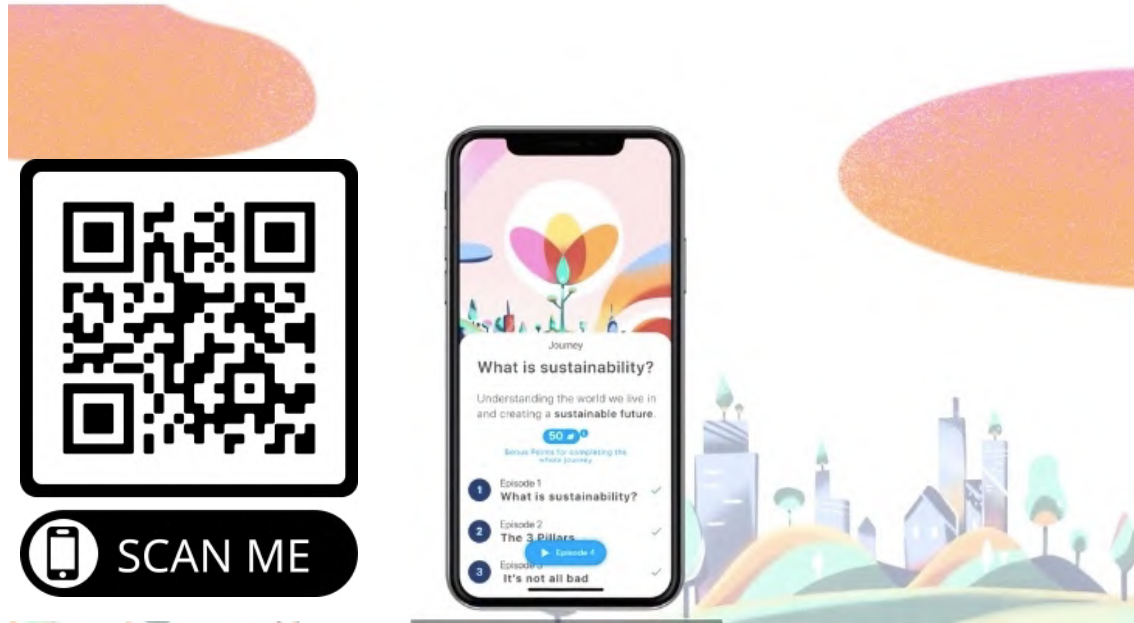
SCAN ME

Journey

What is sustainability?

Understanding the world we live in and creating a sustainable future.

50

Bonus Points for completing the whole journey

1 Episode 1
What is sustainability?

2 Episode 2
The 3 Pillars

Episode 4

3 Episode 3
It's not all bad